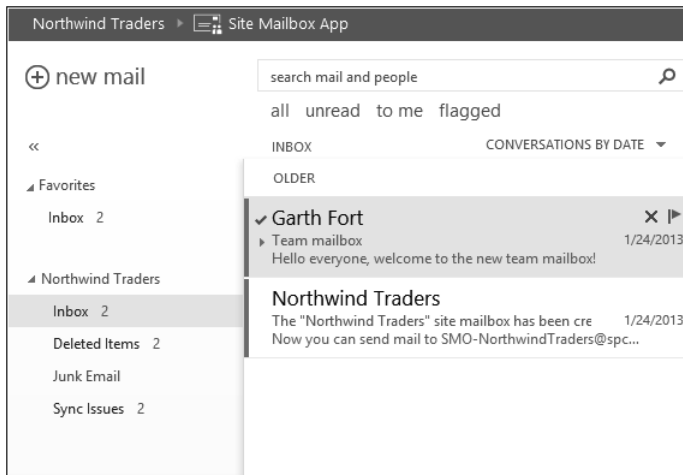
Northwind Traders ▸ Site Mailbox App

⊕ new mail

search mail and people

all unread to me flagged

«

INBOX

CONVERSATIONS BY DATE ▾

OLDER

◢ Favorites

Inbox 2

✔ Garth Fort

▸ Team mailbox 1/24/2013

Hello everyone, welcome to the new team mailbox!

◢ Northwind Traders

Inbox 2

Deleted Items 2

Junk Email

Sync Issues 2

Northwind Traders

The "Northwind Traders" site mailbox has been cre 1/24/2013

Now you can send mail to SMO-NorthwindTraders@spc...